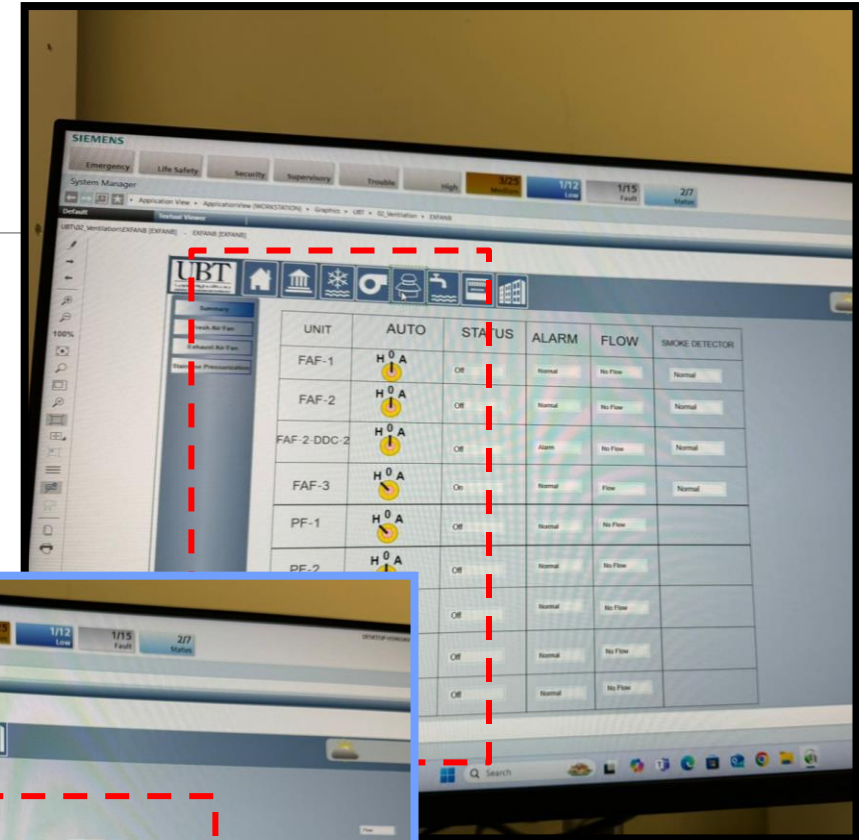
SIEMENS

Emergency | Life Safety | Security | Supervisory | Trouble | High | 3/25 Medium | 1/12 Low | 1/15 Fault | 2/7 Status

System Manager

Application View » ApplicationView (WORKSTATION) » Graphics » UBT » 02_Ventilation » EXFANB

Default | Textual Viewer

UBT:02_Ventilation:EXFANB [EXFANB] - EXFANB [EXFANB]

100%

UBT

Summary
Fresh Air Fan
Exhaust Air Fan
Stairflow Pressurization

| UNIT | AUTO | STATUS | ALARM | FLOW | SMOKE DETECTOR |
|---|---|---|---|---|---|
| FAF-1 | H 0 A | Off | Normal | No Flow | Normal |
| FAF-2 | H 0 A | Off | Normal | No Flow | Normal |
| FAF-2-DDC-2 | H 0 A | Off | Alarm | No Flow | Normal |
| FAF-3 | H 0 A | On | Normal | Flow | Normal |
| PF-1 | H 0 A | Off | Normal | No Flow | |
| PF-2 | H 0 A | Off | Normal | No Flow | |
| | | Off | Normal | No Flow | |
| | | Off | Normal | No Flow | |
| | | Off | Normal | No Flow | |

Search

1/12 Low | 1/15 Fault | 2/7 Status

Flow